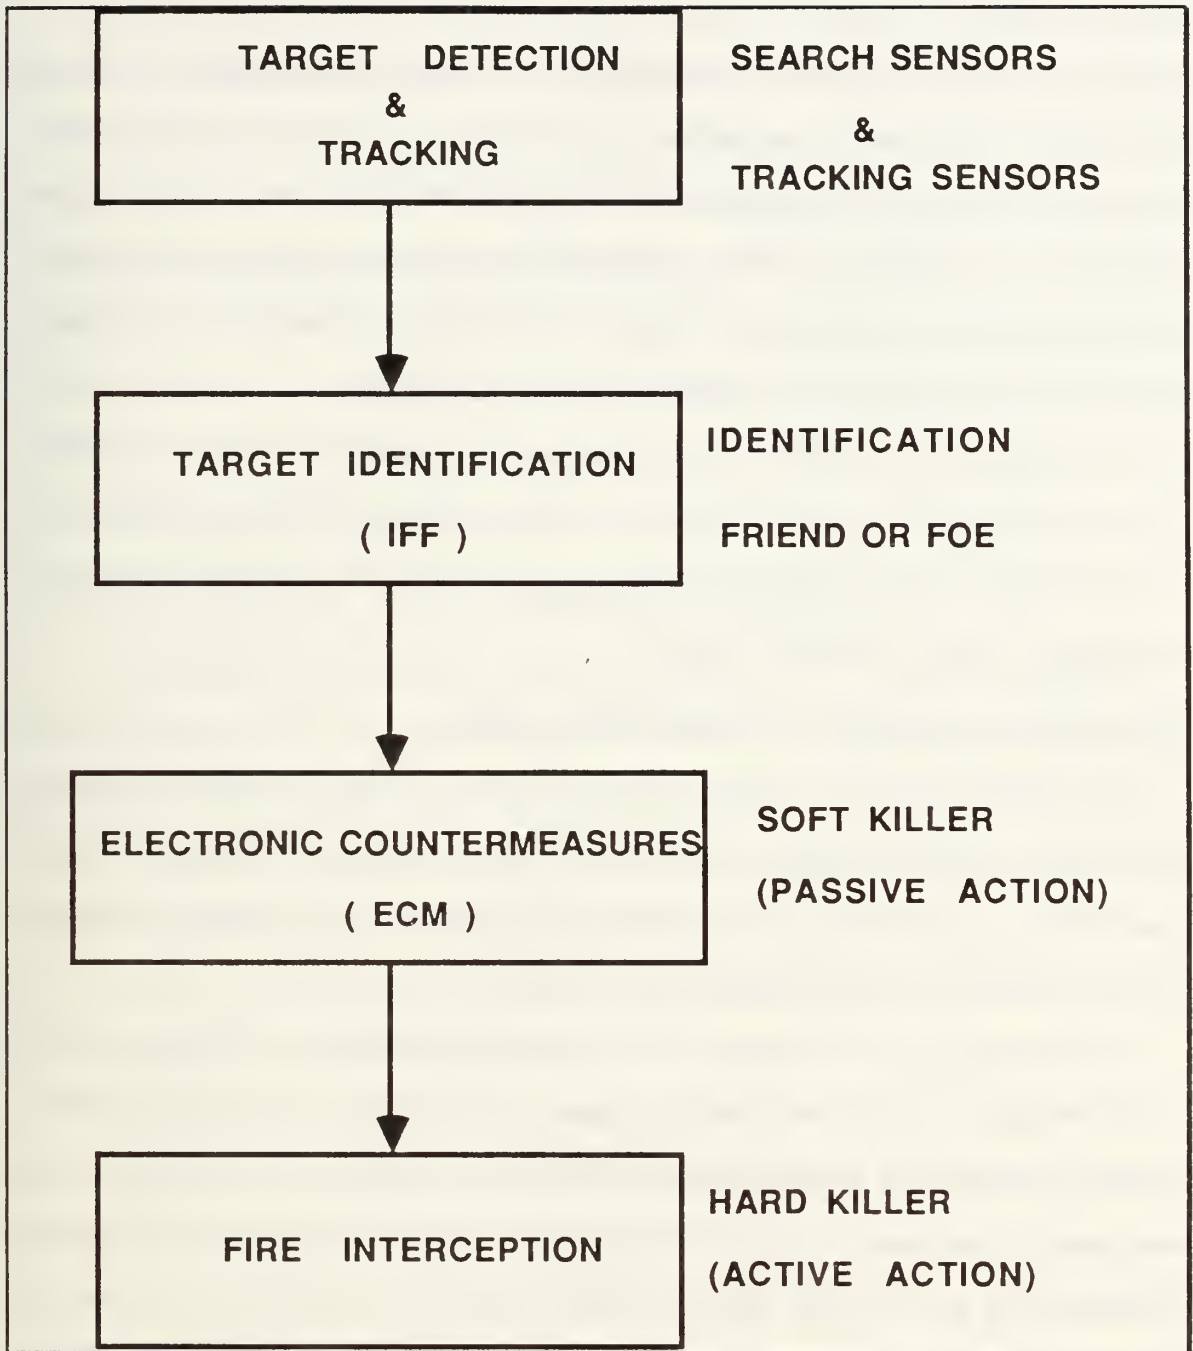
TARGET DETECTION
&
TRACKING

SEARCH SENSORS
&
TRACKING SENSORS

TARGET IDENTIFICATION
( IFF )

IDENTIFICATION
FRIEND OR FOE

ELECTRONIC COUNTERMEASURES
( ECM )

SOFT KILLER
(PASSIVE ACTION)

FIRE INTERCEPTION

HARD KILLER
(ACTIVE ACTION)